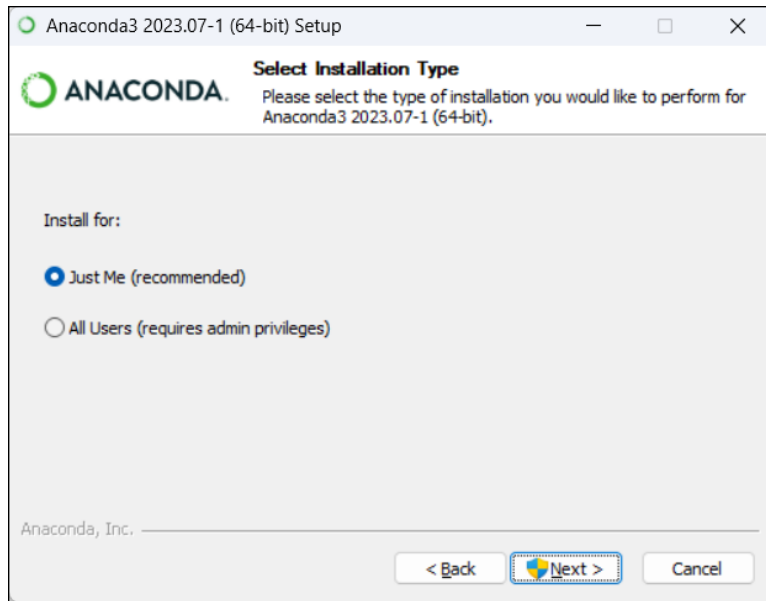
Anaconda3 2023.07-1 (64-bit) Setup

ANACONDA.

Select Installation Type

Please select the type of installation you would like to perform for Anaconda3 2023.07-1 (64-bit).

Install for:

Just Me (recommended)

All Users (requires admin privileges)

Anaconda, Inc.

< Back

Next >

Cancel